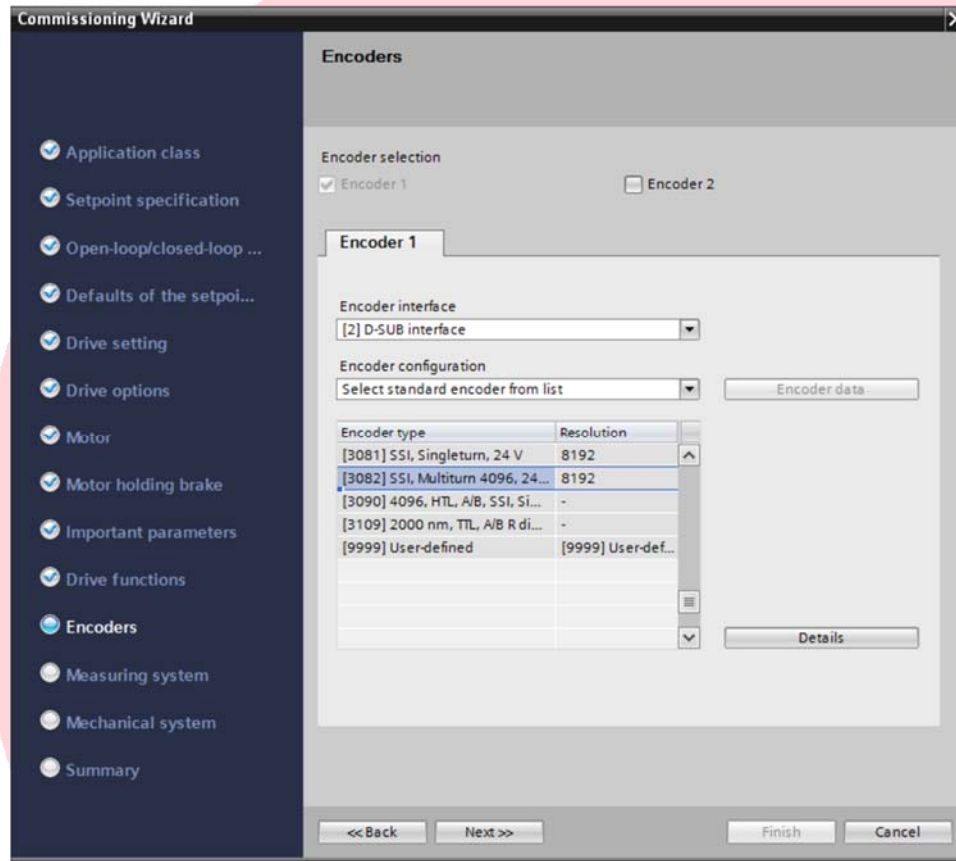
Commissioning Wizard

Application class
Setpoint specification
Open-loop/closed-loop ...
Defaults of the setpoi...
Drive setting
Drive options
Motor
Motor holding brake
Important parameters
Drive functions
Encoders
Measuring system
Mechanical system
Summary

Encoders

Encoder selection
Encoder 1
Encoder 2

Encoder 1

Encoder interface
[2] D-SUB interface

Encoder configuration
Select standard encoder from list

Encoder data

| Encoder type | Resolution |
|---|---|
| [3081] SSI, Singleturn, 24 V | 8192 |
| [3082] SSI, Multiturn 4096, 24... | 8192 |
| [3090] 4096, HTL, A/B, SSI, Si... | - |
| [3109] 2000 nm, TTL, A/B R di... | - |
| [9999] User-defined | [9999] User-def... |

Details

<< Back
Next >>
Finish
Cancel